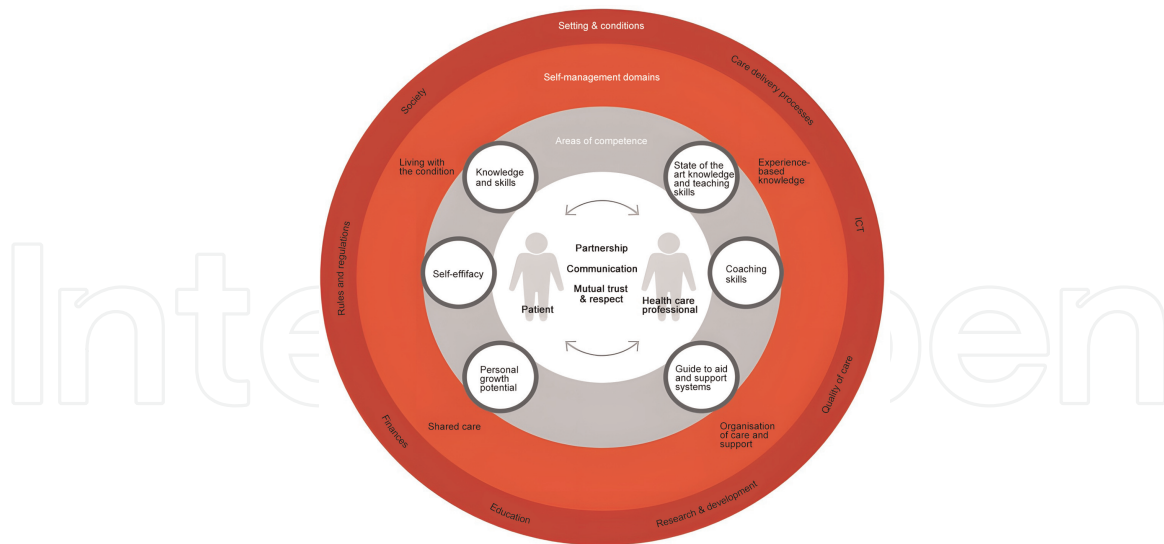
Setting & conditions

Society

Care delivery processes

Self-management domains

Areas of competence

Living with the condition

Knowledge and skills

State of the art knowledge and teaching skills

Experience-based knowledge

ICT

Rules and regulations

Self-effifacy

Partnership

Communication

Mutual trust & respect

Patient

Health care professional

Coaching skills

Personal growth potential

Guide to aid and support systems

Shared care

Organisation of care and support

Quality of care

Finances

Education

Research & development

Inte pen